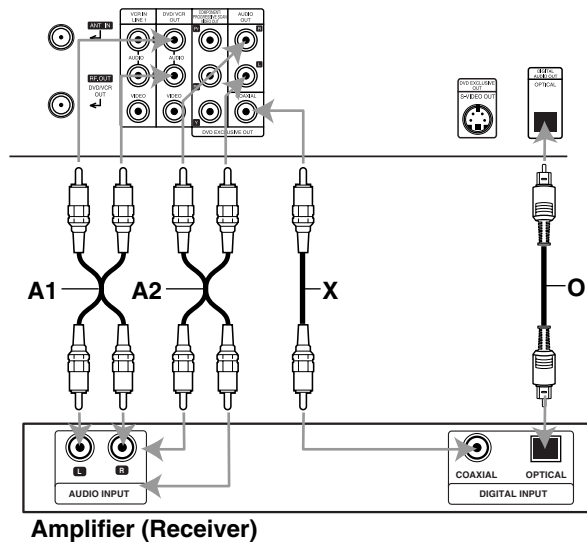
ANT. IN

RF. OUT DVD/VCR OUT

VCR IN LINE 1

AUDIO

VIDEO

DVD/VCR OUT

AUDIO

VIDEO

COMPONENT PROGRESSIVE SCAN VIDEO OUT

AUDIO OUT

R

L

COAXIAL

DVD EXCLUSIVE OUT

DVD EXCLUSIVE OUT

S-VIDEO OUT

DIGITAL AUDIO OUT

OPTICAL

A1

A2

X

O

L

R

AUDIO INPUT

COAXIAL

OPTICAL

DIGITAL INPUT

Amplifier (Receiver)